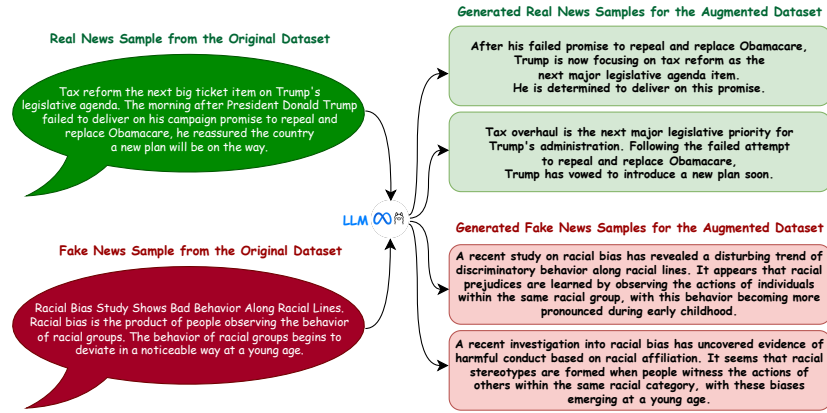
Real News Sample from the Original Dataset

Tax reform the next big ticket item on Trump's legislative agenda. The morning after President Donald Trump failed to deliver on his campaign promise to repeal and replace Obamacare, he reassured the country a new plan will be on the way.

Fake News Sample from the Original Dataset

Racial Bias Study Shows Bad Behavior Along Racial Lines. Racial bias is the product of people observing the behavior of racial groups. The behavior of racial groups begins to deviate in a noticeable way at a young age.

LLM

Generated Real News Samples for the Augmented Dataset

After his failed promise to repeal and replace Obamacare, Trump is now focusing on tax reform as the next major legislative agenda item. He is determined to deliver on this promise.

Tax overhaul is the next major legislative priority for Trump's administration. Following the failed attempt to repeal and replace Obamacare, Trump has vowed to introduce a new plan soon.

Generated Fake News Samples for the Augmented Dataset

A recent study on racial bias has revealed a disturbing trend of discriminatory behavior along racial lines. It appears that racial prejudices are learned by observing the actions of individuals within the same racial group, with this behavior becoming more pronounced during early childhood.

A recent investigation into racial bias has uncovered evidence of harmful conduct based on racial affiliation. It seems that racial stereotypes are formed when people witness the actions of others within the same racial category, with these biases emerging at a young age.